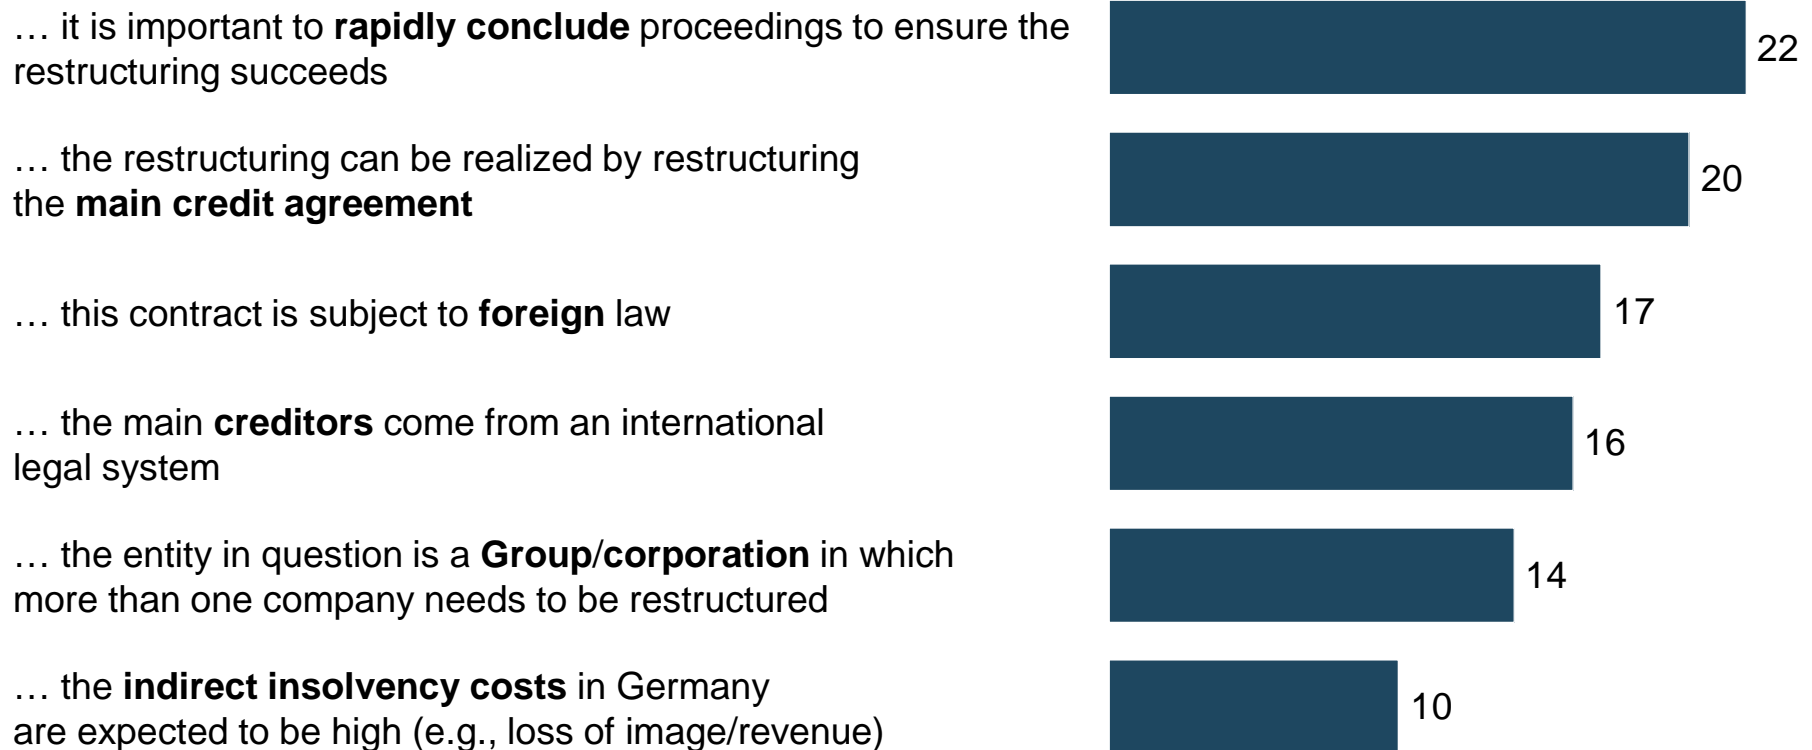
… it is important to rapidly conclude proceedings to ensure the restructuring succeeds

22

… the restructuring can be realized by restructuring the main credit agreement

20

… this contract is subject to foreign law

17

… the main creditors come from an international legal system

16

… the entity in question is a Group/corporation in which more than one company needs to be restructured

14

… the indirect insolvency costs in Germany are expected to be high (e.g., loss of image/revenue)

10